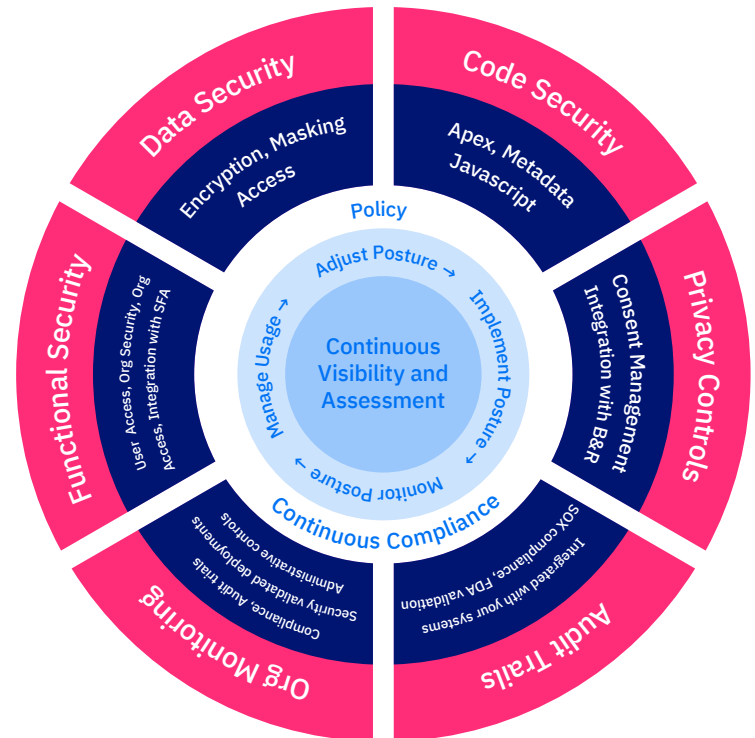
Data Security

Encryption, Masking Access

Code Security

Apex, Metadata Javascript

Privacy Controls

Consent Management Integration with B&R

Audit Trails

SOX compliance, FDA validation Integrated with your systems

Org Monitoring

Compliance, Audit trails Security validated deployments Administrative controls

Functional Security

User Access, Org Security, Org Access, Integration with SFA

Policy

Adjust Posture →

Implement Posture →

Monitor Posture

Manage Usage →

Continuous Compliance

Continuous Visibility and Assessment